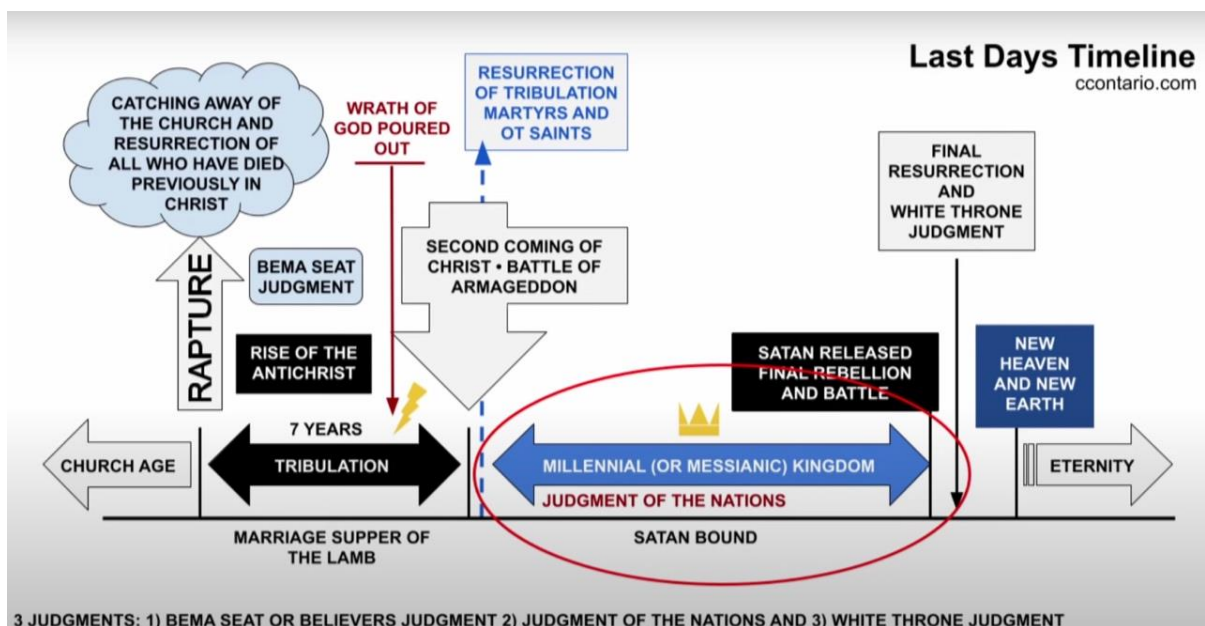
Last Days Timeline
ccontario.com

CATCHING AWAY OF THE CHURCH AND RESURRECTION OF ALL WHO HAVE DIED PREVIOUSLY IN CHRIST

WRATH OF GOD POURED OUT

RESURRECTION OF TRIBULATION MARTYRS AND OT SAINTS

FINAL RESURRECTION AND WHITE THRONE JUDGMENT

RAPTURE

BEMA SEAT JUDGMENT

SECOND COMING OF CHRIST • BATTLE OF ARMAGEDDON

RISE OF THE ANTICHRIST

SATAN RELEASED FINAL REBELLION AND BATTLE

NEW HEAVEN AND NEW EARTH

CHURCH AGE

7 YEARS

TRIBULATION

MILLENNIAL (OR MESSIANIC) KINGDOM

JUDGMENT OF THE NATIONS

ETERNITY

MARRIAGE SUPPER OF THE LAMB

SATAN BOUND

3 JUDGMENTS: 1) BEMA SEAT OR BELIEVERS JUDGMENT 2) JUDGMENT OF THE NATIONS AND 3) WHITE THRONE JUDGMENT